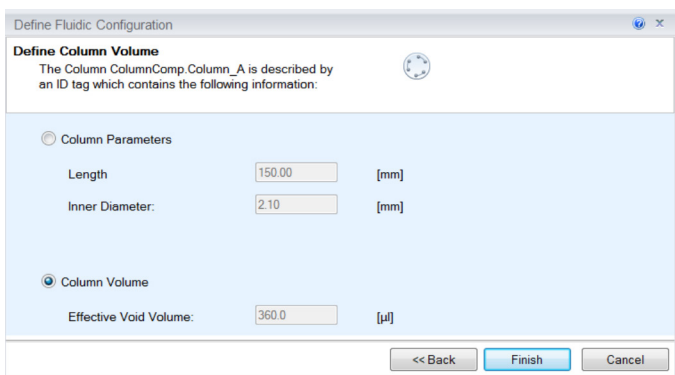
Define Fluidic Configuration

Define Column Volume
The Column ColumnComp.Column_A is described by an ID tag which contains the following information:

Column Parameters

Length 150.00 [mm]

Inner Diameter: 2.10 [mm]

Column Volume

Effective Void Volume: 360.0 [µl]

<< Back Finish Cancel